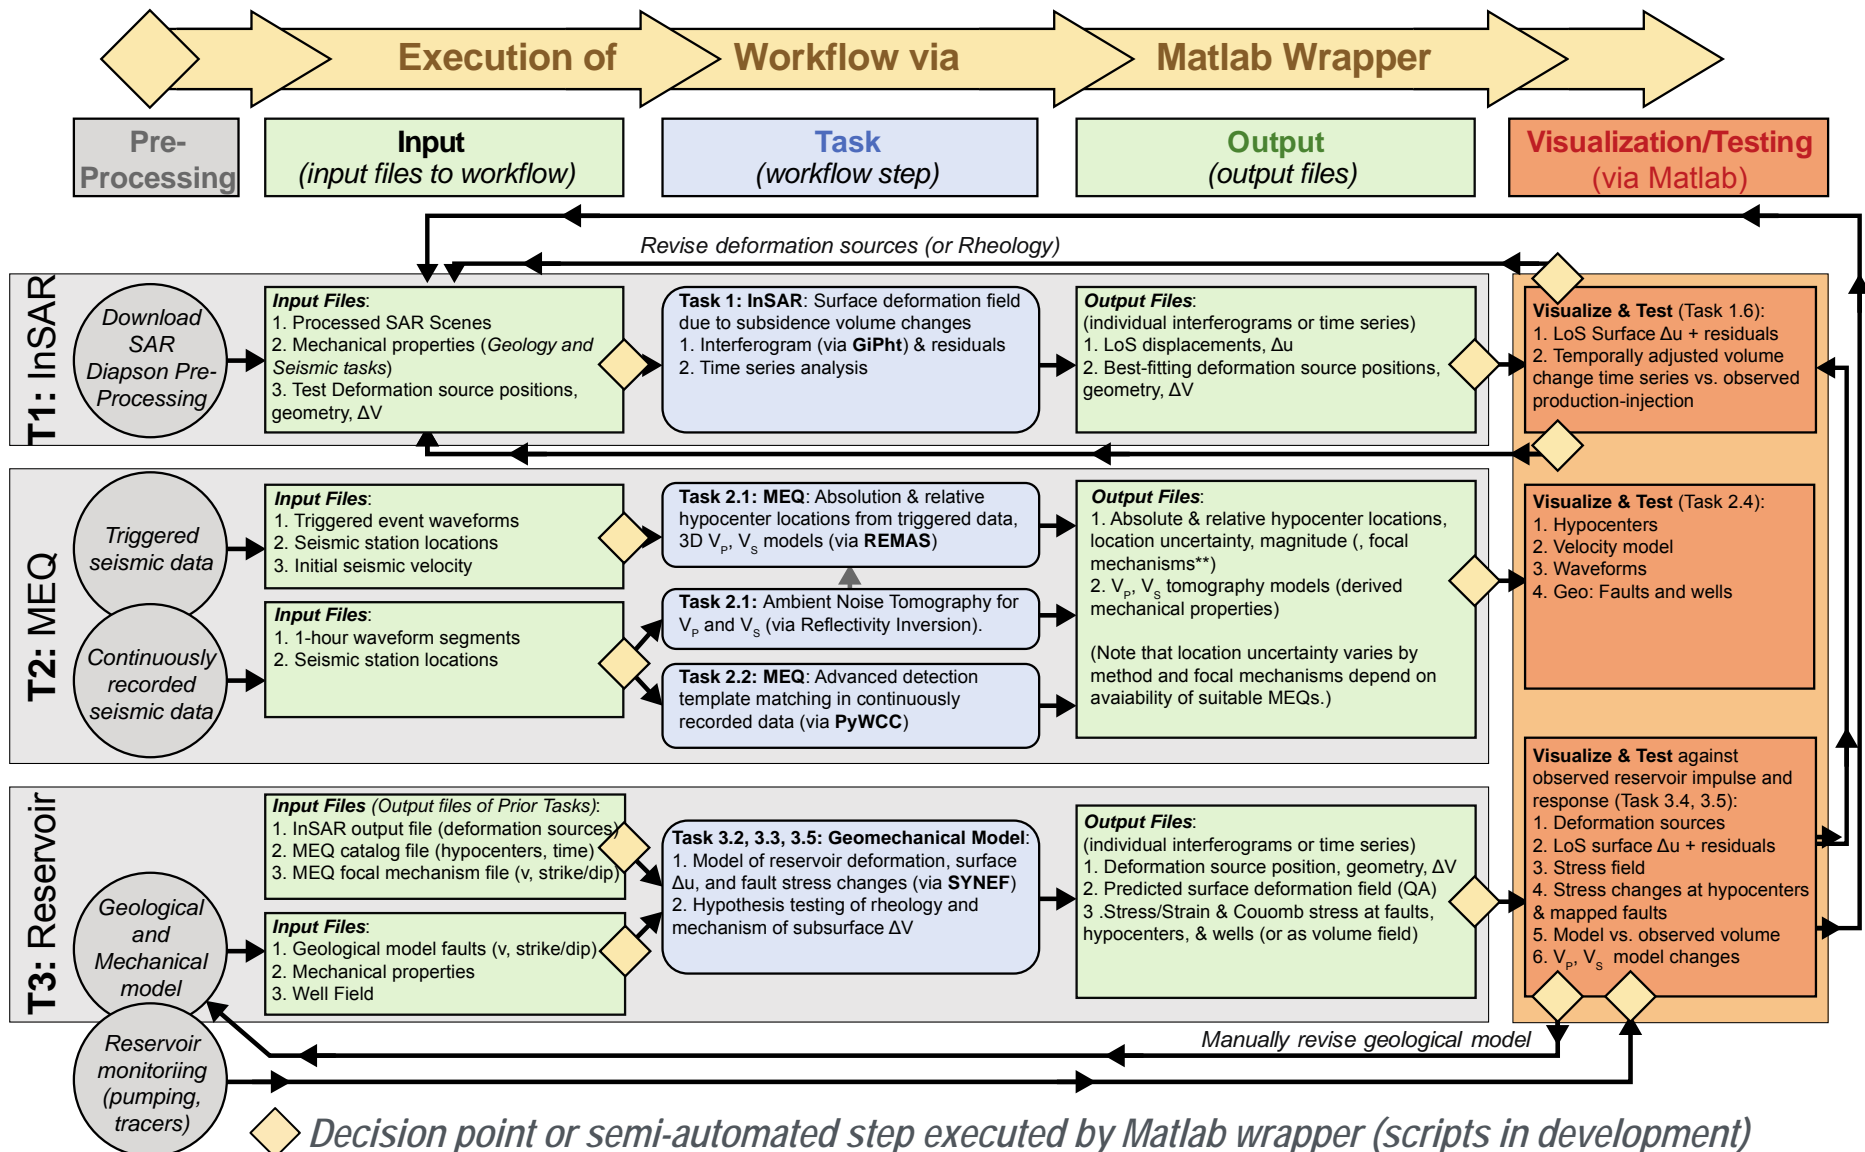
Execution of Workflow via Matlab Wrapper

Pre-Processing

Input
(input files to workflow)

Task
(workflow step)

Output
(output files)

Visualization/Testing
(via Matlab)

Revise deformation sources (or Rheology)

T1: InSAR

Download SAR Diapson Pre-Processing

Input Files:
1. Processed SAR Scenes
2. Mechanical properties (Geology and Seismic tasks)
3. Test Deformation source positions, geometry, ΔV

Task 1: InSAR: Surface deformation field due to subsidence volume changes
1. Interferogram (via GiPht) & residuals
2. Time series analysis

Output Files:
(individual interferograms or time series)
1. LoS displacements, Δu
2. Best-fitting deformation source positions, geometry, ΔV

Visualize & Test (Task 1.6):
1. LoS Surface Δu + residuals
2. Temporally adjusted volume change time series vs. observed production-injection

T2: MEQ

Triggered seismic data

Continuously recorded seismic data

Input Files:
1. Triggered event waveforms
2. Seismic station locations
3. Initial seismic velocity

Input Files:
1. 1-hour waveform segments
2. Seismic station locations

Task 2.1: MEQ: Absolution & relative hypocenter locations from triggered data, 3D $V_P$, $V_S$ models (via REMAS)

Task 2.1: Ambient Noise Tomography for $V_P$ and $V_S$ (via Reflectivity Inversion).

Task 2.2: MEQ: Advanced detection template matching in continuously recorded data (via PyWCC)

Output Files:
1. Absolute & relative hypocenter locations, location uncertainty, magnitude (, focal mechanisms**)
2. $V_P$, $V_S$ tomography models (derived mechanical properties)

(Note that location uncertainty varies by method and focal mechanisms depend on avaiability of suitable MEQs.)

Visualize & Test (Task 2.4):
1. Hypocenters
2. Velocity model
3. Waveforms
4. Geo: Faults and wells

T3: Reservoir

Geological and Mechanical model

Reservoir monitoriing (pumping, tracers)

Input Files (Output files of Prior Tasks):
1. InSAR output file (deformation sources)
2. MEQ catalog file (hypocenters, time)
3. MEQ focal mechanism file (v, strike/dip)

Input Files:
1. Geological model faults (v, strike/dip)
2. Mechanical properties
3. Well Field

Task 3.2, 3.3, 3.5: Geomechanical Model:
1. Model of reservoir deformation, surface Δu, and fault stress changes (via SYNEF)
2. Hypothesis testing of rheology and mechanism of subsurface ΔV

Output Files:
(individual interferograms or time series)
1. Deformation source position, geometry, ΔV
2. Predicted surface deformation field (QA)
3 .Stress/Strain & Couomb stress at faults, hypocenters, & wells (or as volume field)

Visualize & Test against observed reservoir impulse and response (Task 3.4, 3.5):
1. Deformation sources
2. LoS surface Δu + residuals
3. Stress field
4. Stress changes at hypocenters & mapped faults
5. Model vs. observed volume
6. $V_P$, $V_S$ model changes

Manually revise geological model

Decision point or semi-automated step executed by Matlab wrapper (scripts in development)